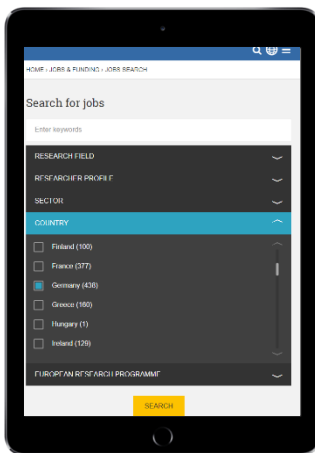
HOME › JOBS & FUNDING › JOBS SEARCH

Search for jobs

Enter keywords

RESEARCH FIELD

RESEARCHER PROFILE

SECTOR

COUNTRY

Finland (100)

France (377)

Germany (438)

Greece (160)

Hungary (1)

Ireland (129)

EUROPEAN RESEARCH PROGRAMME

SEARCH